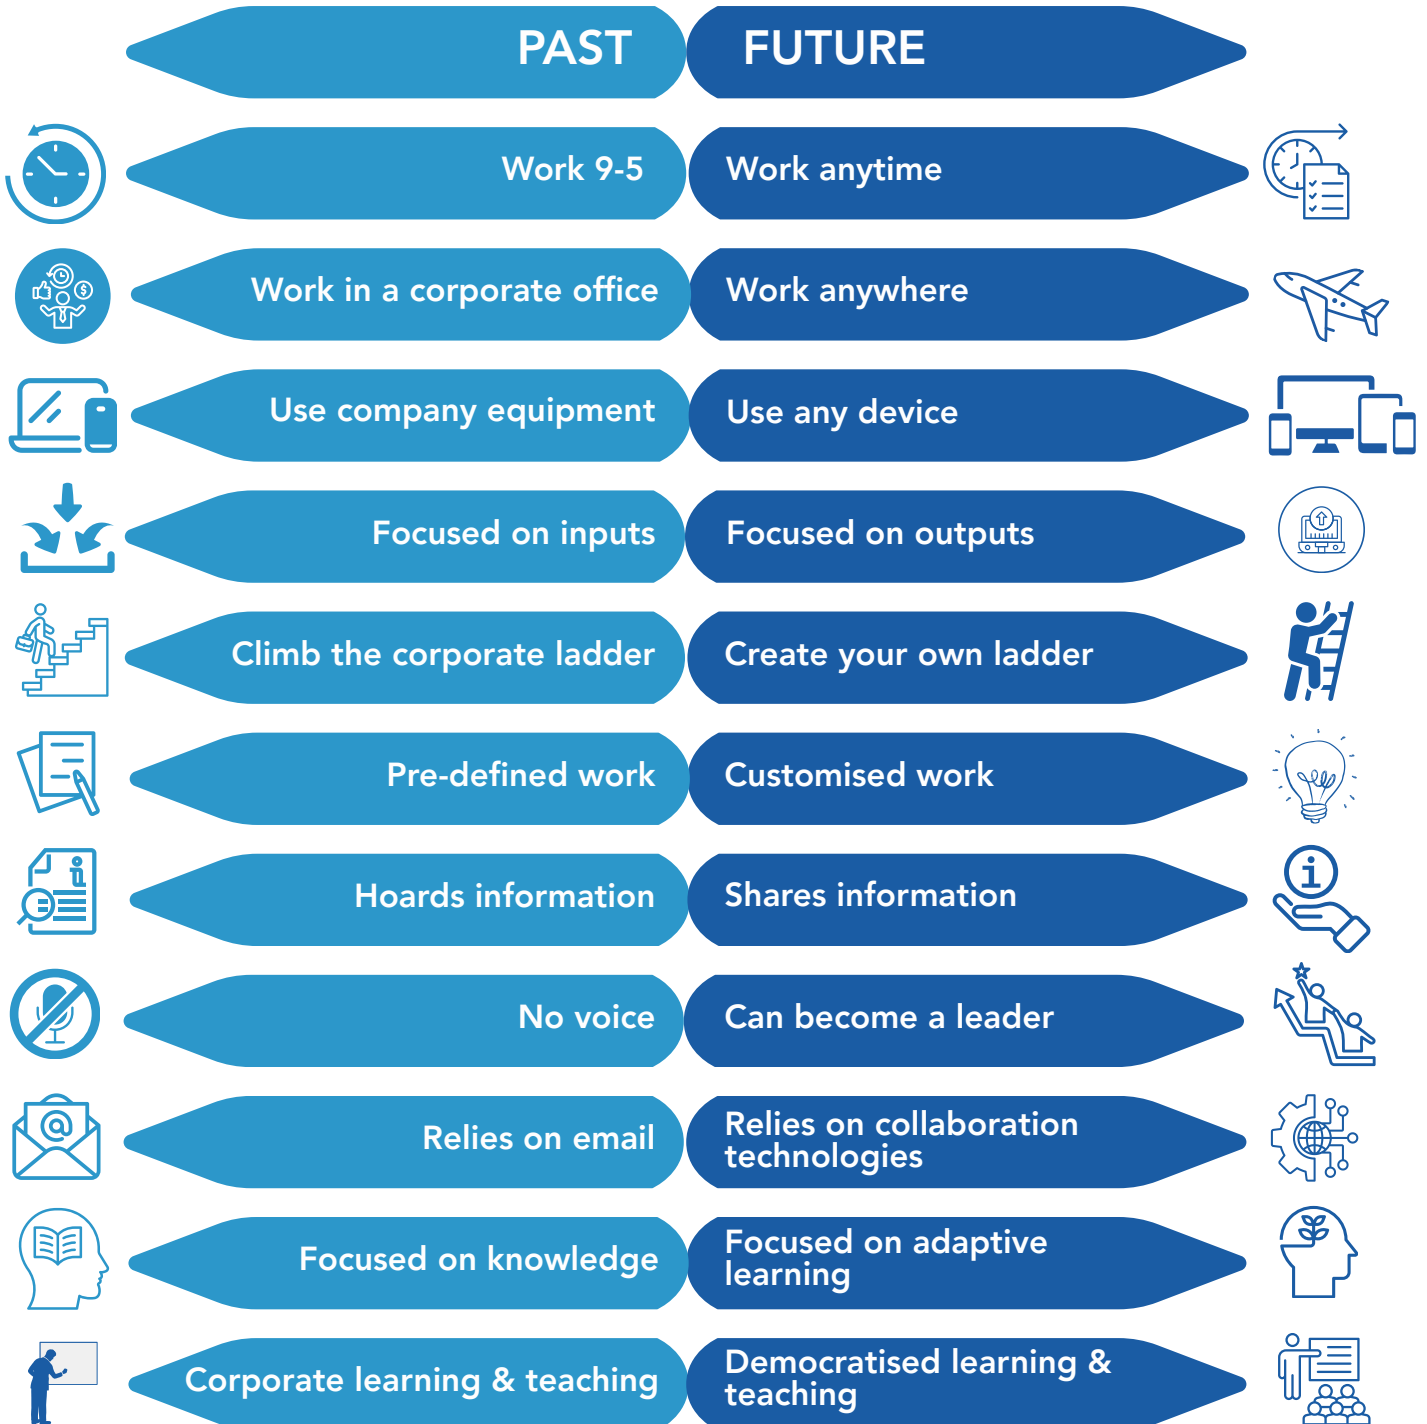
| PAST | FUTURE |
|---|---|
| Work 9-5 | Work anytime |
| Work in a corporate office | Work anywhere |
| Use company equipment | Use any device |
| Focused on inputs | Focused on outputs |
| Climb the corporate ladder | Create your own ladder |
| Pre-defined work | Customised work |
| Hoards information | Shares information |
| No voice | Can become a leader |
| Relies on email | Relies on collaboration technologies |
| Focused on knowledge | Focused on adaptive learning |
| Corporate learning & teaching | Democratised learning & teaching |